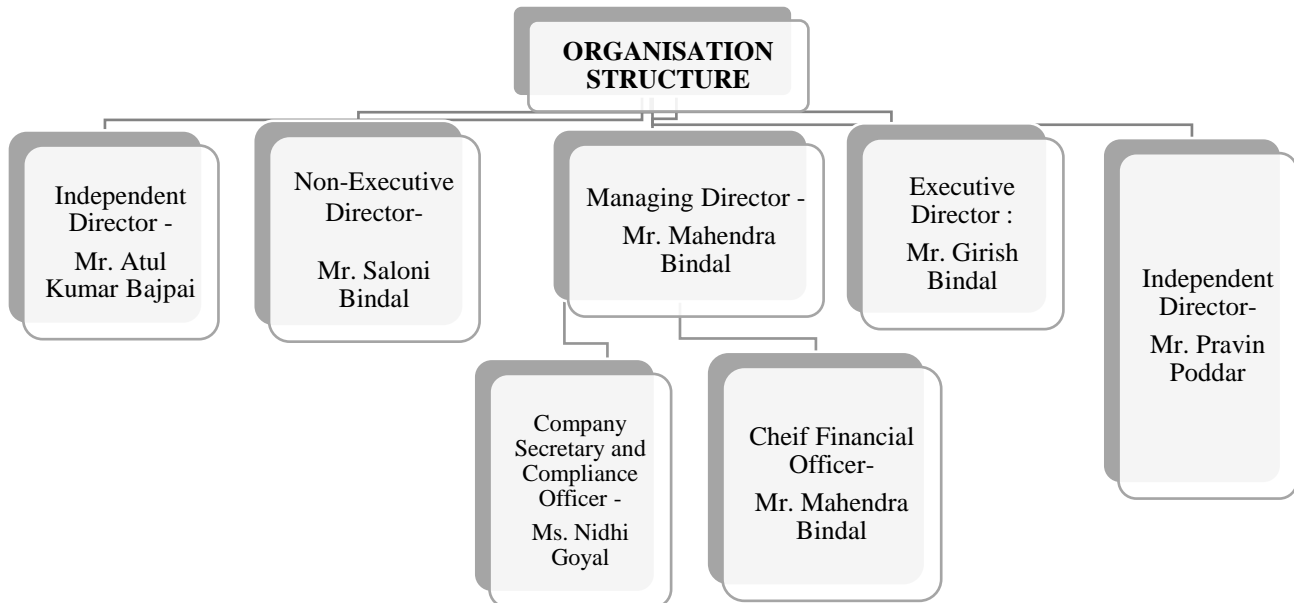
ORGANISATION STRUCTURE

Independent Director - Mr. Atul Kumar Bajpai

Non-Executive Director- Mr. Saloni Bindal

Managing Director - Mr. Mahendra Bindal

Executive Director : Mr. Girish Bindal

Independent Director- Mr. Pravin Poddar

Company Secretary and Compliance Officer - Ms. Nidhi Goyal

Cheif Financial Officer- Mr. Mahendra Bindal